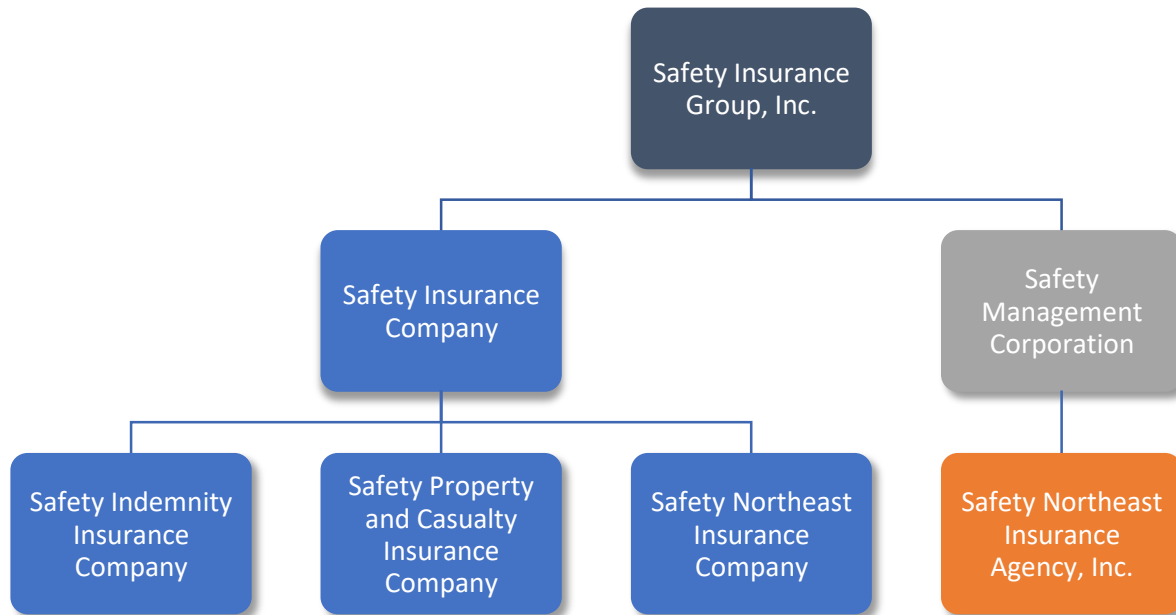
Safety Insurance Group, Inc.

Safety Insurance Company

Safety Management Corporation

Safety Indemnity Insurance Company

Safety Property and Casualty Insurance Company

Safety Northeast Insurance Company

Safety Northeast Insurance Agency, Inc.